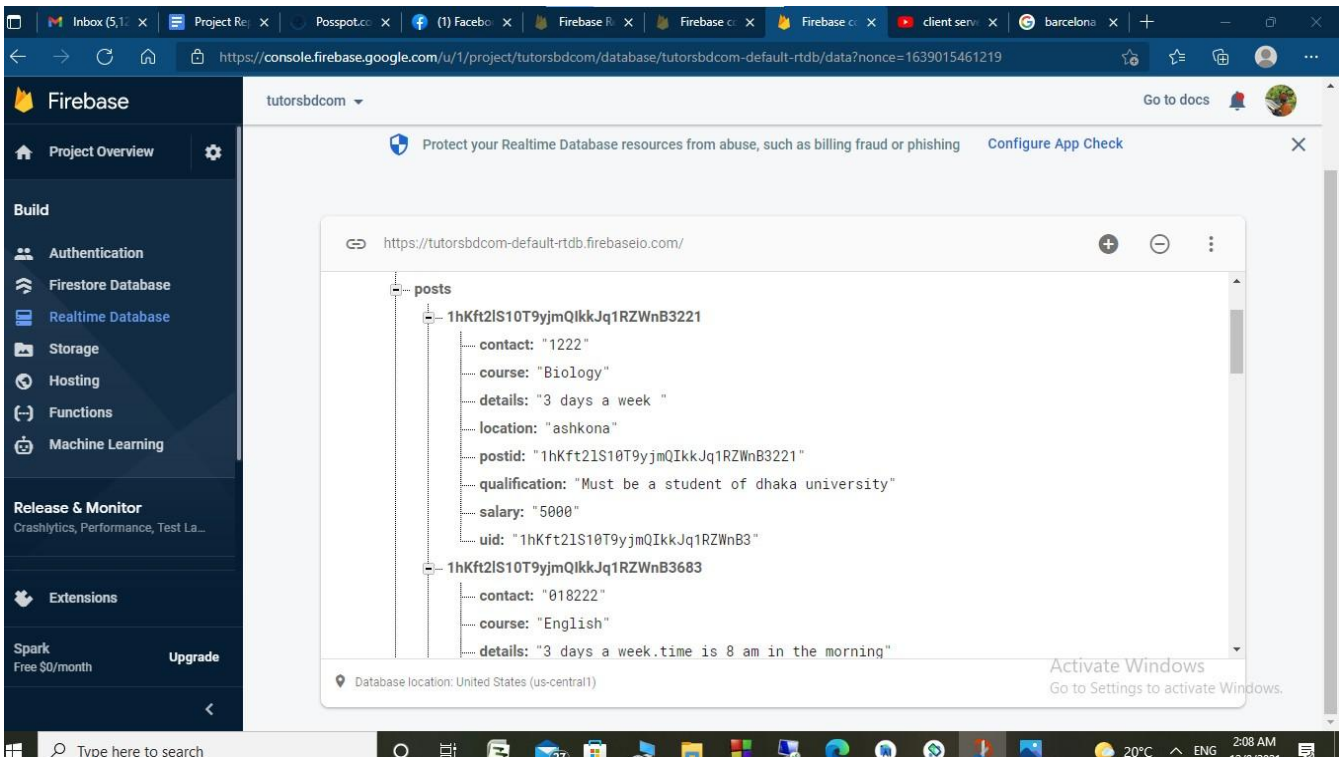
Inbox (5,1 × | Project Re × | Posspot.co × | (1) Facebo × | Firebase R × | Firebase c × | Firebase c × | client serv × | barcelona ×

https://console.firebase.google.com/u/1/project/tutorsbdcom/database/tutorsbdcom-default-rtdb/data?nonce=1639015461219

Firebase

tutorsbdcom

Go to docs

Project Overview

Protect your Realtime Database resources from abuse, such as billing fraud or phishing Configure App Check

Build

Authentication
Firestore Database
Realtime Database
Storage
Hosting
Functions
Machine Learning

Release & Monitor
Crashlytics, Performance, Test La...

Extensions

Spark
Free $0/month
Upgrade

https://tutorsbdcom-default-rtdb.firebaseio.com/

posts
1hKft2lS10T9yjmQIkkJq1RZWnB3221
contact: "1222"
course: "Biology"
details: "3 days a week "
location: "ashkona"
postid: "1hKft2lS10T9yjmQIkkJq1RZWnB3221"
qualification: "Must be a student of dhaka university"
salary: "5000"
uid: "1hKft2lS10T9yjmQIkkJq1RZWnB3"
1hKft2lS10T9yjmQIkkJq1RZWnB3683
contact: "018222"
course: "English"
details: "3 days a week.time is 8 am in the morning"

Database location: United States (us-central1)

Activate Windows
Go to Settings to activate Windows.

Type here to search

20°C ENG 2:08 AM